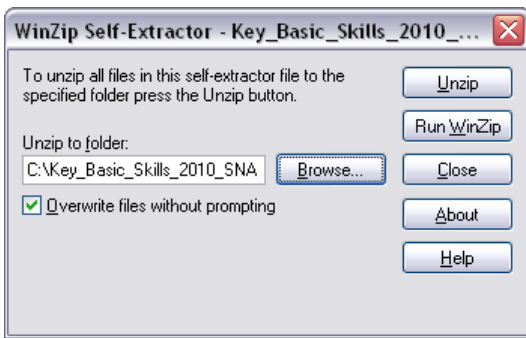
WinZip Self-Extractor - Key_Basic_Skills_2010_...

To unzip all files in this self-extractor file to the specified folder press the Unzip button.

Unzip to folder:

C:\Key_Basic_Skills_2010_SNA

Browse...

Overwrite files without prompting

Unzip

Run WinZip

Close

About

Help